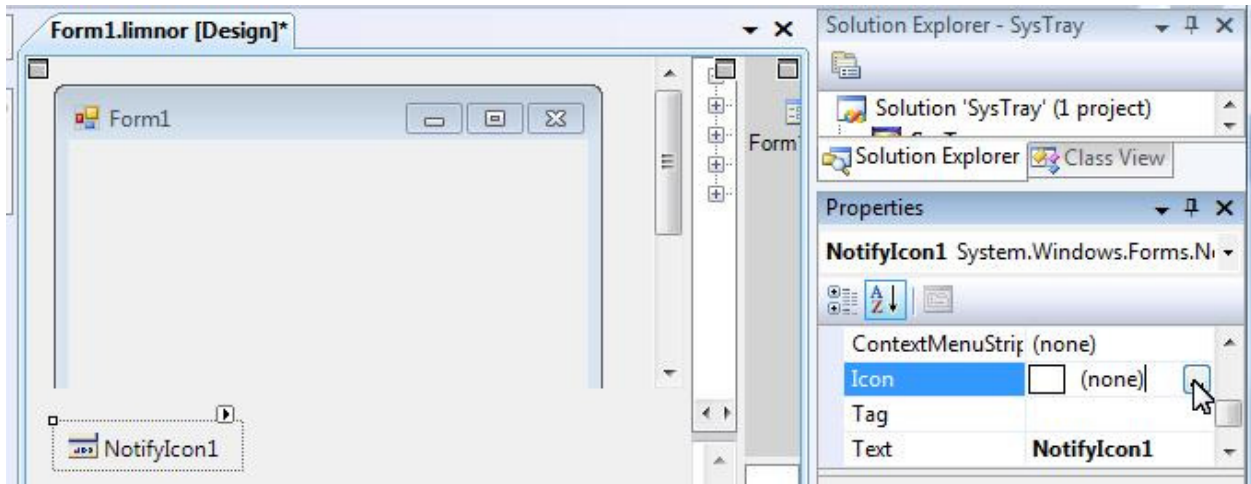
Form1.limnor [Design]*

Form1

NotifyIcon1

Form1

Solution Explorer - SysTray

Solution 'SysTray' (1 project)

Solution Explorer
Class View

Properties

NotifyIcon1 System.Windows.Forms.N

| ContextMenuStrip | (none) |
|---|---|
| Icon | (none) |
| Tag | |
| Text | NotifyIcon1 |